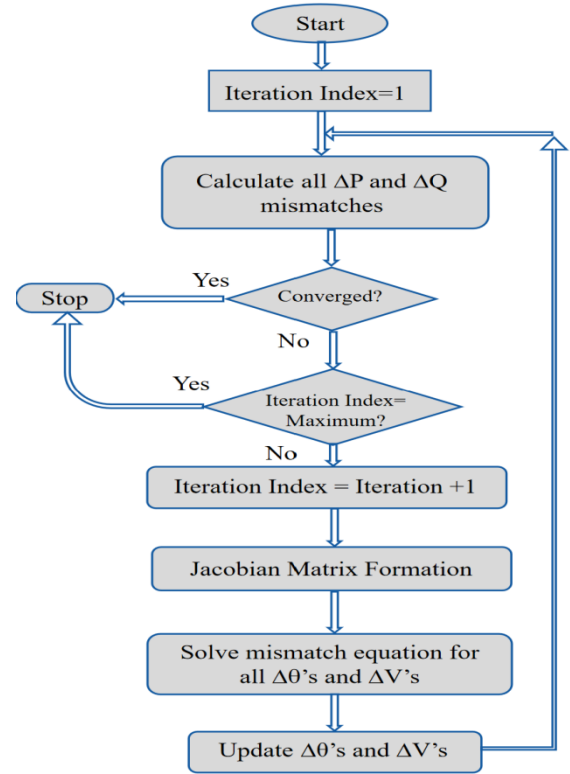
Start

Iteration Index=1

Calculate all ΔP and ΔQ mismatches

Yes

Stop

Converged?

No

Yes

Iteration Index= Maximum?

No

Iteration Index = Iteration +1

Jacobian Matrix Formation

Solve mismatch equation for all Δθ's and ΔV's

Update Δθ's and ΔV's